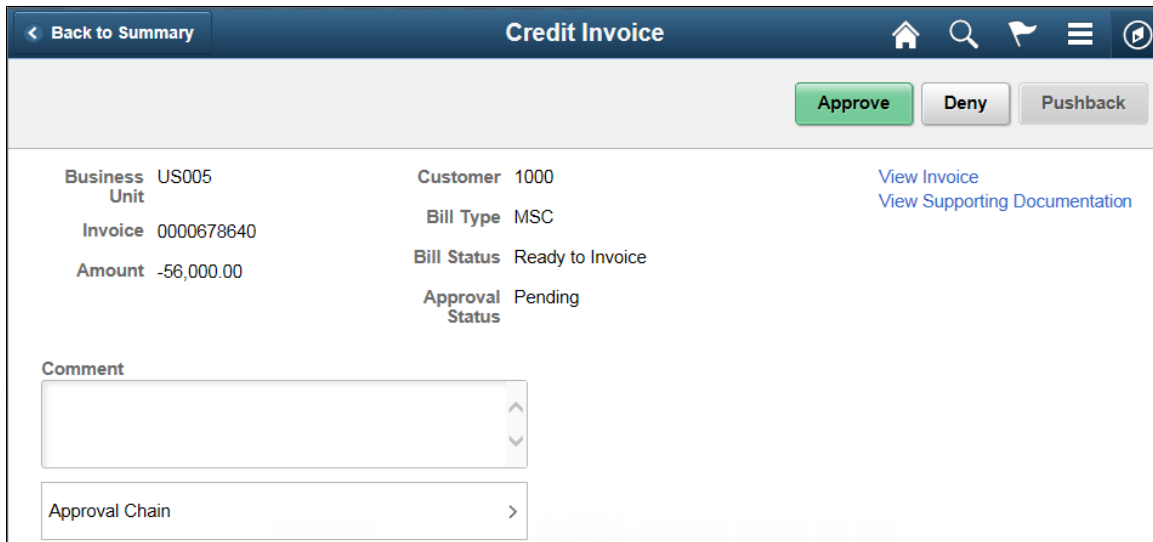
Back to Summary

Credit Invoice

Approve Deny Pushback

Business Unit US005

Invoice 0000678640

Amount -56,000.00

Customer 1000

Bill Type MSC

Bill Status Ready to Invoice

Approval Status Pending

View Invoice

View Supporting Documentation

Comment

Approval Chain